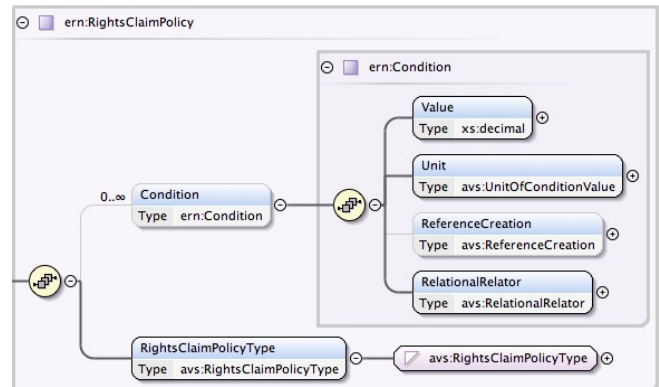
ern:RightsClaimPolicy

ern:Condition

Value
Type xs:decimal

Unit
Type avs:UnitOfConditionValue

0..∞ Condition
Type ern:Condition

ReferenceCreation
Type avs:ReferenceCreation

RelationalRelator
Type avs:RelationalRelator

RightsClaimPolicyType
Type avs:RightsClaimPolicyType

avs:RightsClaimPolicyType